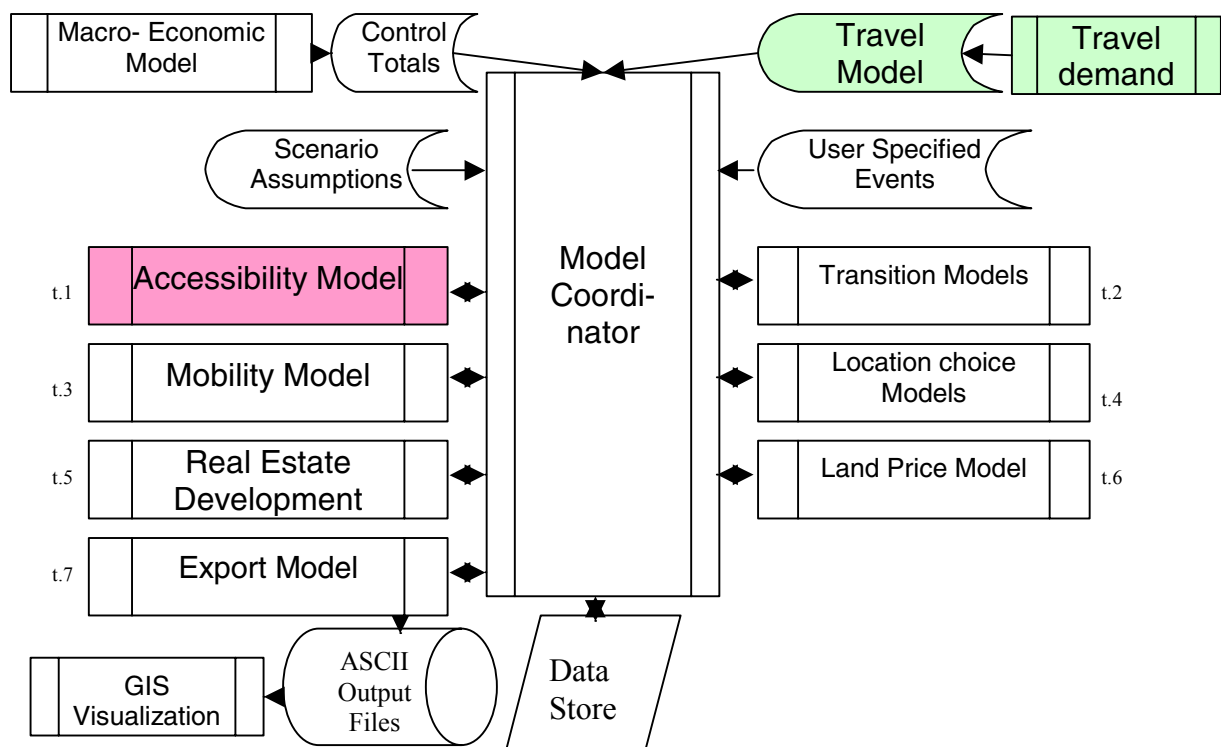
Macro- Economic Model

Control Totals

Travel Model

Travel demand

Scenario Assumptions

User Specified Events

Model Coordinator

t.1

Accessibility Model

Transition Models

t.2

t.3

Mobility Model

Location choice Models

t.4

t.5

Real Estate Development

Land Price Model

t.6

t.7

Export Model

GIS Visualization

ASCII Output Files

Data Store